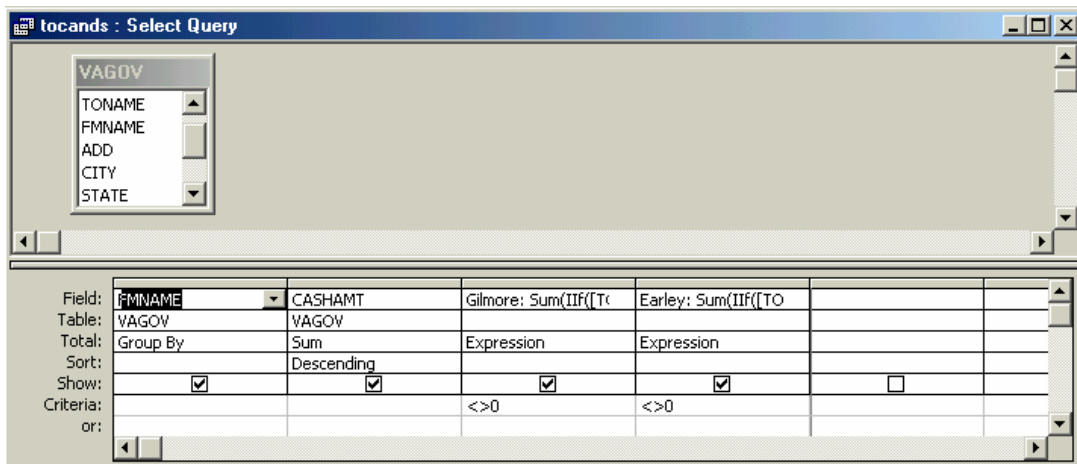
tocands : Select Query

VAGOV
TONAME
FMNAME
ADD
CITY
STATE

| | | | | | |
|---|---|---|---|---|---|
| Field: | FMNAME | CASHAMT | Gilmore: Sum(IIf([T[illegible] | Earley: Sum(IIf([TO | |
| Table: | VAGOV | VAGOV | | | |
| Total: | Group By | Sum | Expression | Expression | |
| Sort: | | Descending | | | |
| Show: | ☑ | ☑ | ☑ | ☑ | ☐ |
| Criteria: | | | <>0 | <>0 | |
| or: | | | | | |